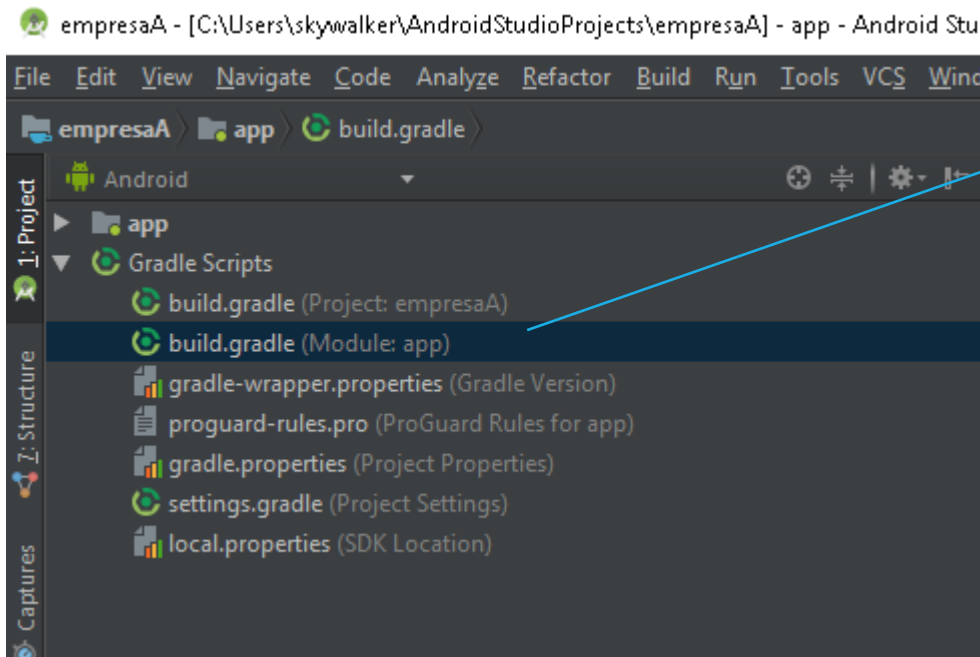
empresaA - [C:\Users\skywalker\AndroidStudioProjects\empresaA] - app - Android Stu

File Edit View Navigate Code Analyze Refactor Build Run Tools VCS Wind

empresaA app build.gradle

1: Project

Android

app

Gradle Scripts

build.gradle (Project: empresaA)

build.gradle (Module: app)

gradle-wrapper.properties (Gradle Version)

proguard-rules.pro (ProGuard Rules for app)

gradle.properties (Project Properties)

settings.gradle (Project Settings)

local.properties (SDK Location)

7: Structure

Captures